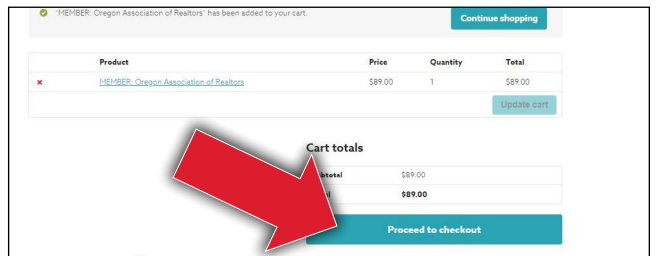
"MEMBER: Oregon Association of Realtors" has been added to your cart.

Continue shopping

| | Product | Price | Quantity | Total |
|---|---|---|---|---|
| × | MEMBER: Oregon Association of Realtors | $89.00 | 1 | $89.00 |

Update cart

Cart totals

| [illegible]btotal | $89.00 |
|---|---|
| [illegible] | $89.00 |

Proceed to checkout